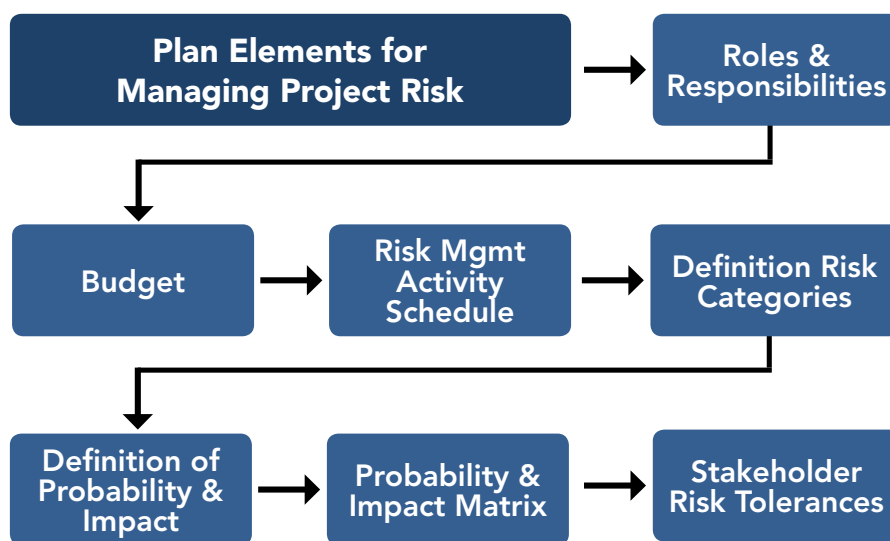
Plan Elements for Managing Project Risk

Roles & Responsibilities

Budget

Risk Mgmt Activity Schedule

Definition Risk Categories

Definition of Probability & Impact

Probability & Impact Matrix

Stakeholder Risk Tolerances